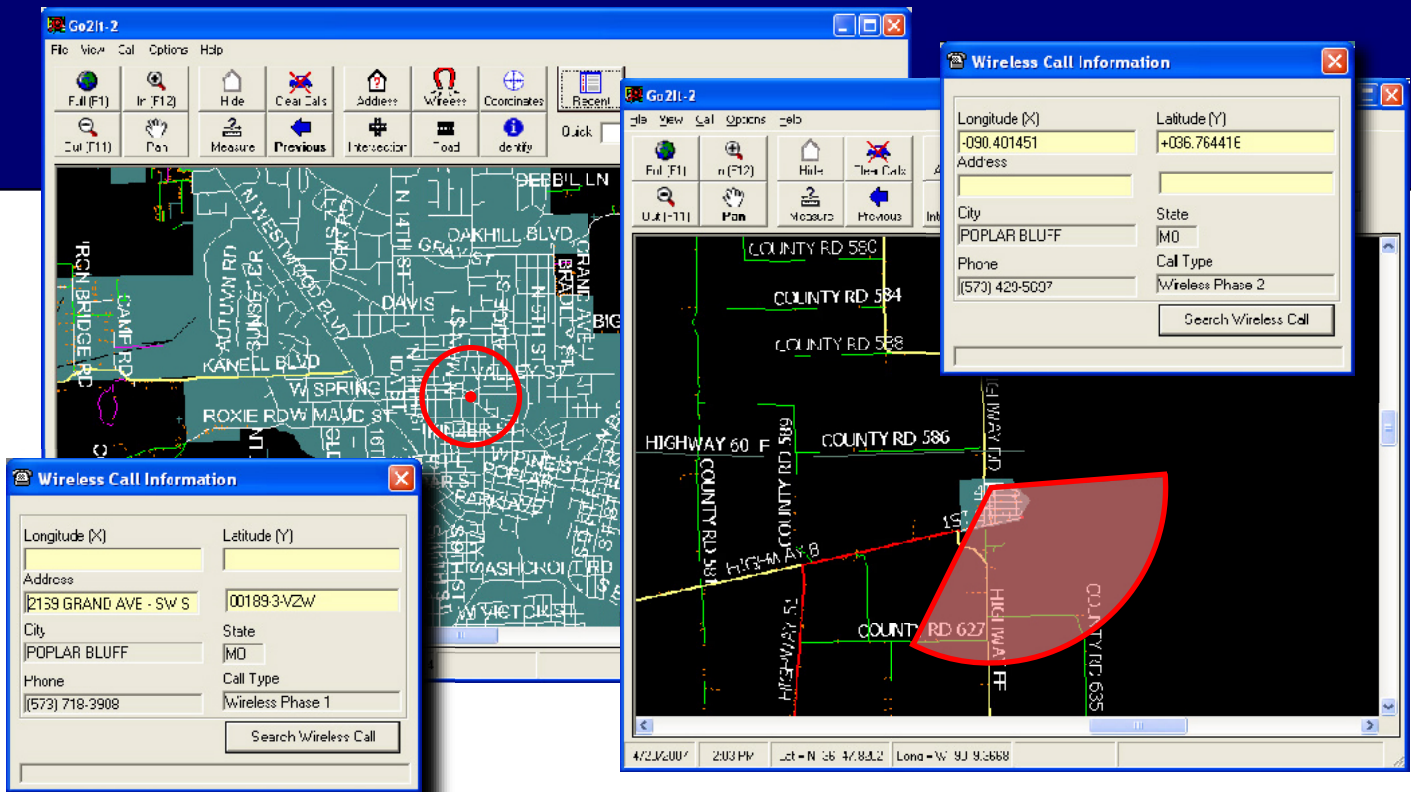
Go2It-2

File View Call Options Help

Full (F1) In (F12) Hide Clear Calls Address Wireless Coordinates Recent

Out (F11) Pan Measure Previous Intersection Road Identify

Quick

DEBBIL LN
N WESTWOOD BLVD
N 14TH ST
OAKHILL BLVD
GRAY ST
BRADLEY ST
CRANE AVE
IRON BRIDGE RD
CAMP RD
AUTUMN RD
SUNSET DR
DAVIS
N 11TH ST
BIG
KANELL BLVD
W SPRING
ROXIE RD
MAUD ST
W PINE
PARK AVE
MASHCOOT RD
VICTORIA

Wireless Call Information

Longitude (X)
Latitude (Y)
Address
2139 GRAND AVE - SW S
00189-3-VZW
City
POPLAR BLUFF
State
MO
Phone
(573) 718-3908
Call Type
Wireless Phase 1
Search Wireless Call

Go2It-2

File View Call Options Help

Full (F1) In (F12) Hide Clear Calls
Out (F11) Pan Measure Previous

COUNTY RD 580
COUNTY RD 584
COUNTY RD 588
HIGHWAY 60 F
COUNTY RD 586
COUNTY RD 589
COUNTY RD 581
HIGHWAY 8
HIGHWAY 51
COUNTY RD 627
HIGHWAY FF
COUNTY RD 635
1ST

4/2/2007 2:03 PM Lat = N 36 47.852 Long = W 90 9.3668

Wireless Call Information

Longitude (X)
-090.401451
Latitude (Y)
+036.764416
Address
City
POPLAR BLUFF
State
MO
Phone
(573) 429-5097
Call Type
Wireless Phase 2
Search Wireless Call